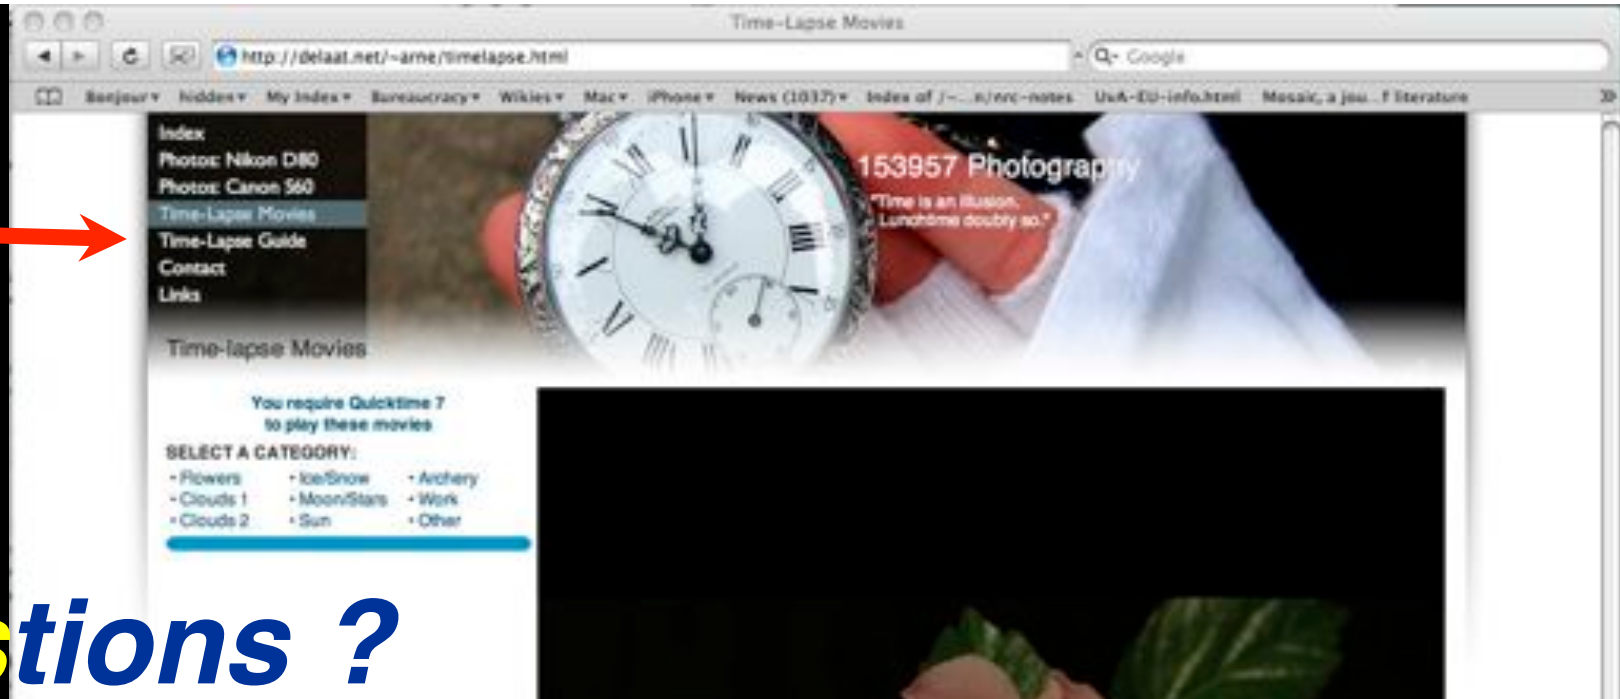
Time-Lapse Movies

http://delaat.net/~arne/timelapse.html

Q- Google

Bonjour▾ Hidden▾ My Index▾ Bureaucracy▾ Wikies▾ Mac▾ iPhone▾ News (1037)▾ Index of /~...n/nrc-notes UvA-EU-info.html Mosaic, a jou...f literature

Index
Photos: Nikon D80
Photos: Canon S60
Time-Lapse Movies
Time-Lapse Guide
Contact
Links

153957 Photography
"Time is an illusion.
Lunchtime doubly so."

Time-lapse Movies

You require Quicktime 7
to play these movies

SELECT A CATEGORY:

- Flowers
- Clouds 1
- Clouds 2
- Ice/Snow
- Moon/Stars
- Sun
- Archery
- Work
- Other

stions ?